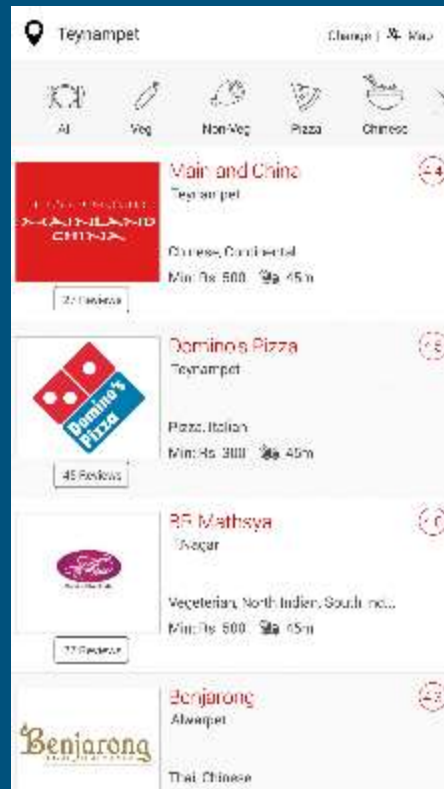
Teynampet

Change | Map

All Veg Non-Veg Pizza Chinese

Main and China
Teynampet
MAINLAND CHINA
Chinese, Continental
Min: Rs. 500 45m
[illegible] Reviews

Domino's Pizza
Teynampet
Domino's Pizza
Pizza, Italian
Min: Rs. 300 45m
45 Reviews

BF Mathsya
T.Nagar
Vegetarian, North Indian, South Ind...
Min: Rs. 500 45m
77 Reviews

Benjarong
Alwarpet
Benjarong
Thai, Chinese